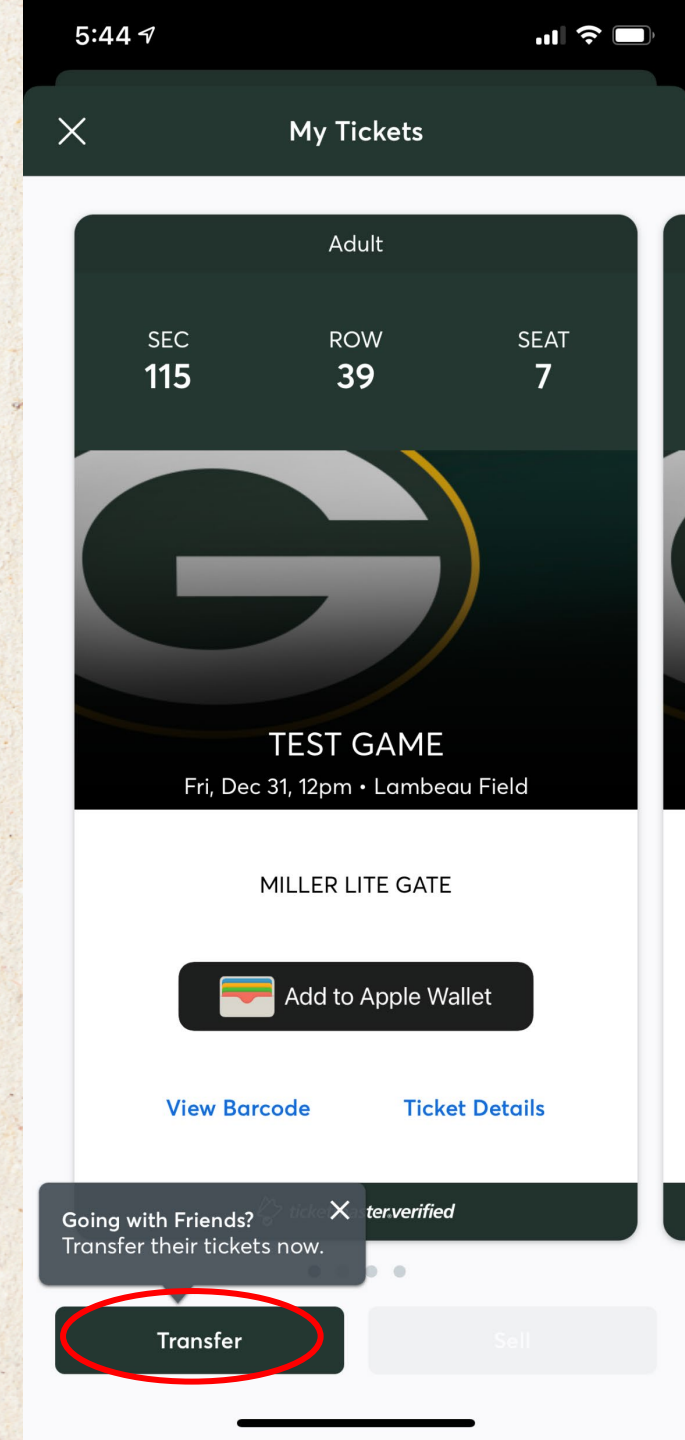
5:44

My Tickets

Adult

SEC
115

ROW
39

SEAT
7

TEST GAME
Fri, Dec 31, 12pm • Lambeau Field

MILLER LITE GATE

Add to Apple Wallet

View Barcode

Ticket Details

ticket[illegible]ster.verified

Going with Friends?
Transfer their tickets now.

Transfer

Sell